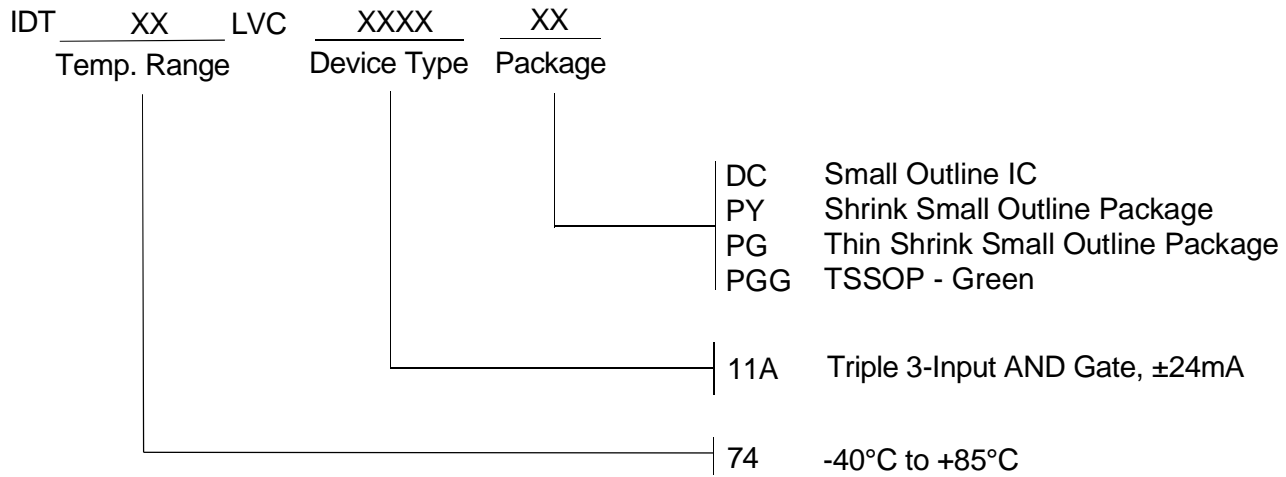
IDT XX LVC XXXX XX
Temp. Range Device Type Package

DC Small Outline IC
PY Shrink Small Outline Package
PG Thin Shrink Small Outline Package
PGG TSSOP - Green

11A Triple 3-Input AND Gate, ±24mA

74 -40°C to +85°C